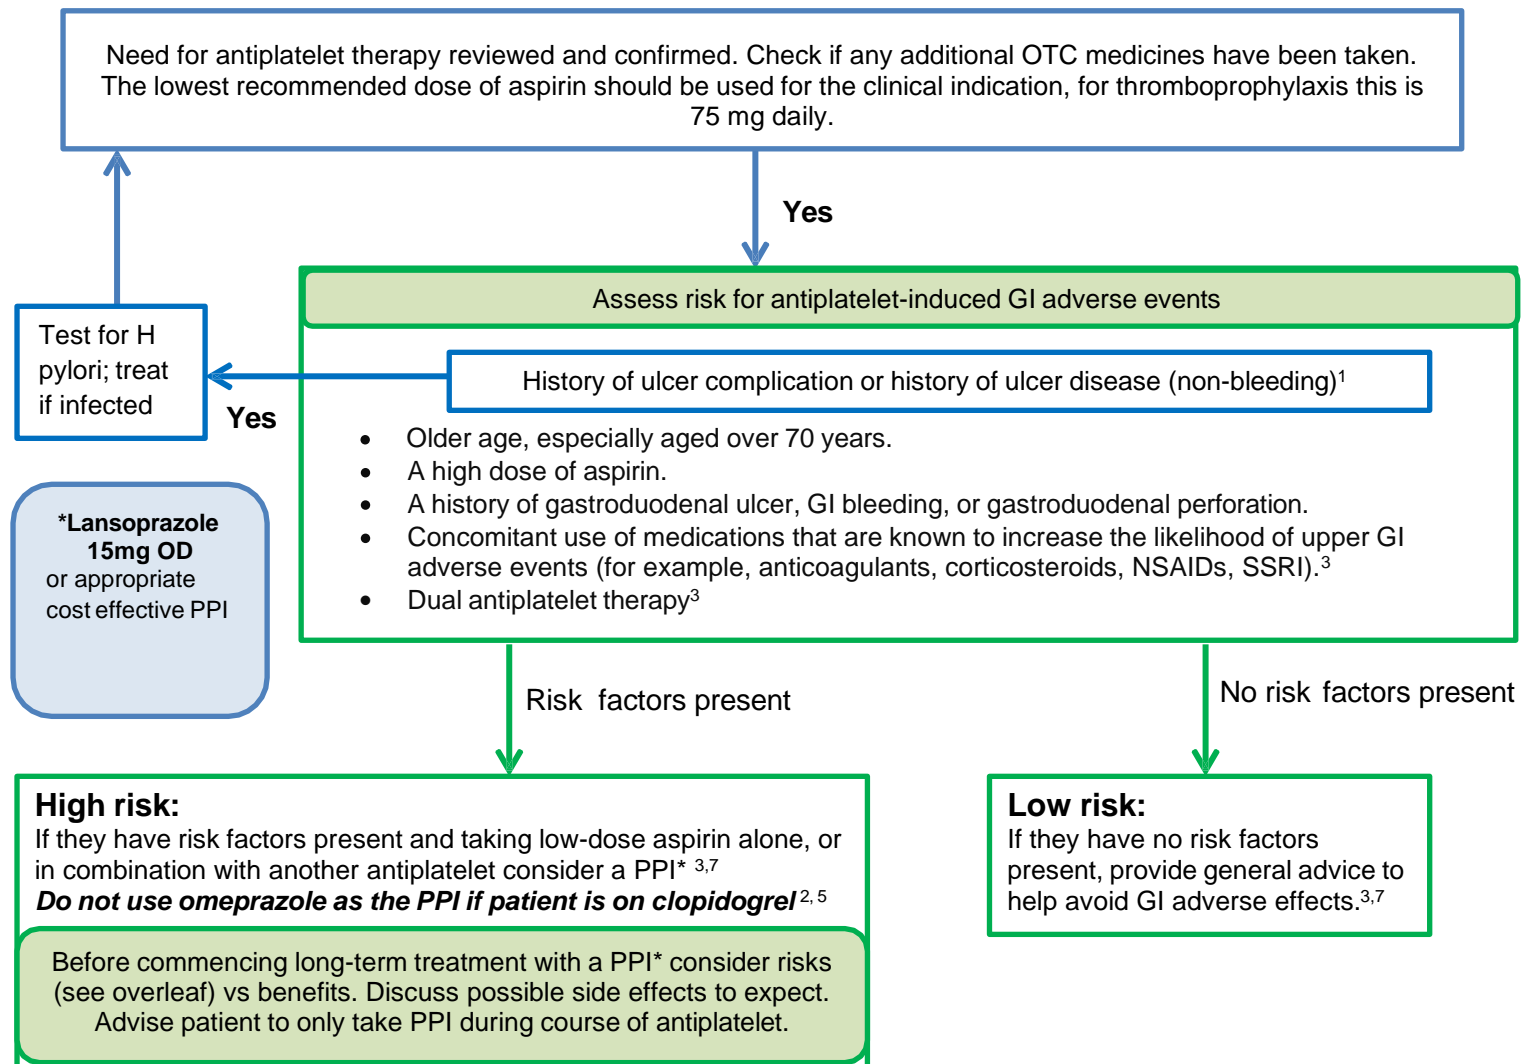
Need for antiplatelet therapy reviewed and confirmed. Check if any additional OTC medicines have been taken. The lowest recommended dose of aspirin should be used for the clinical indication, for thromboprophylaxis this is 75 mg daily.

Yes

Assess risk for antiplatelet-induced GI adverse events

History of ulcer complication or history of ulcer disease (non-bleeding)$^1$

Test for H pylori; treat if infected

Yes

- Older age, especially aged over 70 years.
- A high dose of aspirin.
- A history of gastroduodenal ulcer, GI bleeding, or gastroduodenal perforation.
- Concomitant use of medications that are known to increase the likelihood of upper GI adverse events (for example, anticoagulants, corticosteroids, NSAIDs, SSRI).$^3$
- Dual antiplatelet therapy$^3$

*Lansoprazole 15mg OD or appropriate cost effective PPI

Risk factors present

No risk factors present

High risk:
If they have risk factors present and taking low-dose aspirin alone, or in combination with another antiplatelet consider a PPI* $^{3,7}$
Do not use omeprazole as the PPI if patient is on clopidogrel $^{2, 5}$

Before commencing long-term treatment with a PPI* consider risks (see overleaf) vs benefits. Discuss possible side effects to expect. Advise patient to only take PPI during course of antiplatelet.

Low risk:
If they have no risk factors present, provide general advice to help avoid GI adverse effects.$^{3,7}$